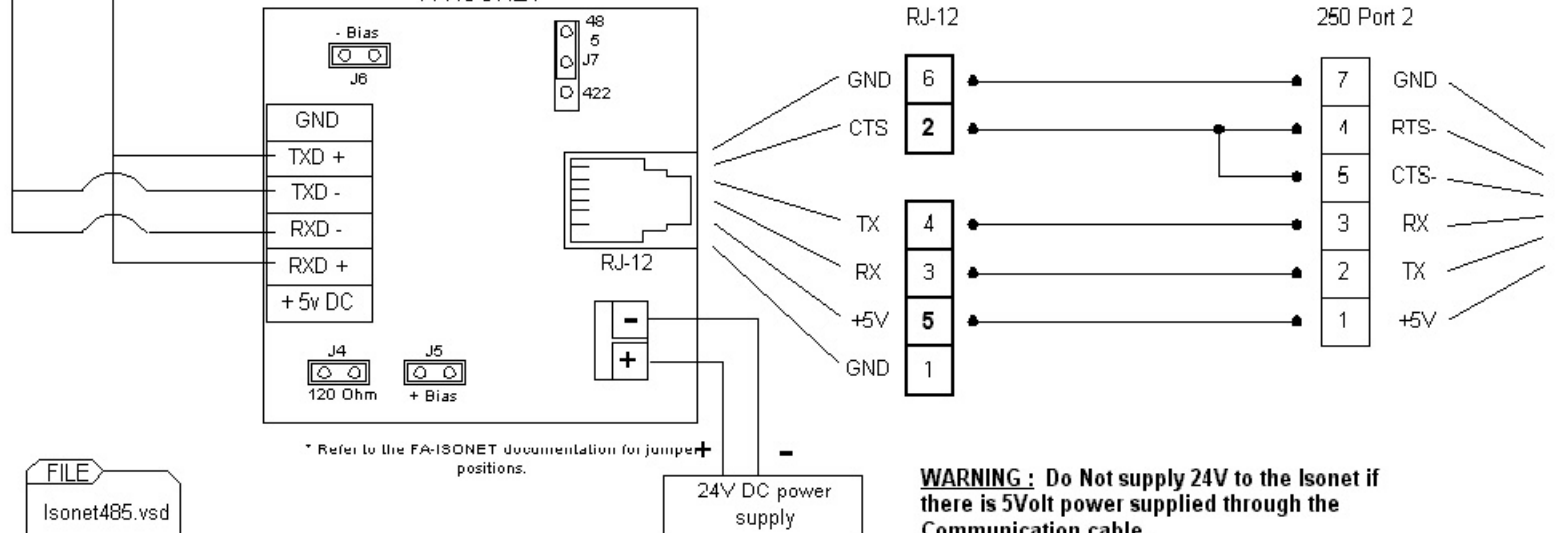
- Bias

J6

48
5
J7
422

GND
TXD +
TXD -
RXD -
RXD +
+ 5v DC

RJ-12

J4
120 Ohm

J5
+ Bias

−
+

* Refer to the FA-ISONET documentation for jumper positions.

+
-

24V DC power supply

FILE
Isonet485.vsd

RJ-12

GND 6
CTS 2
TX 4
RX 3
+5V 5
GND 1

250 Port 2

7 GND
4 RTS-
5 CTS-
3 RX
2 TX
1 +5V

WARNING : Do Not supply 24V to the Isonet if there is 5Volt power supplied through the Communication cable